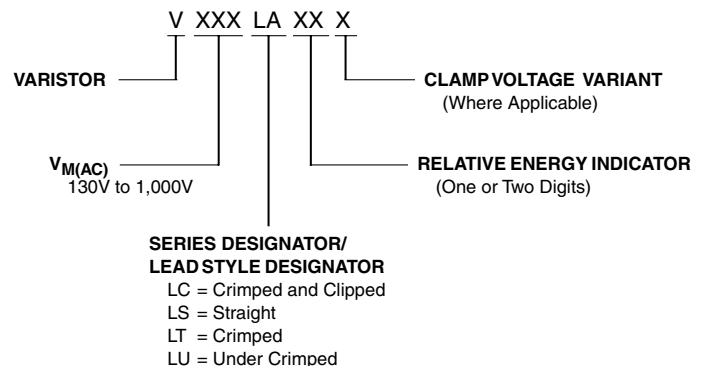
V XXX LA XX X

VARISTOR

CLAMP VOLTAGE VARIANT
(Where Applicable)

$V_{M(AC)}$
130V to 1,000V

RELATIVE ENERGY INDICATOR
(One or Two Digits)

SERIES DESIGNATOR/
LEAD STYLE DESIGNATOR
LC = Crimped and Clipped
LS = Straight
LT = Crimped
LU = Under Crimped